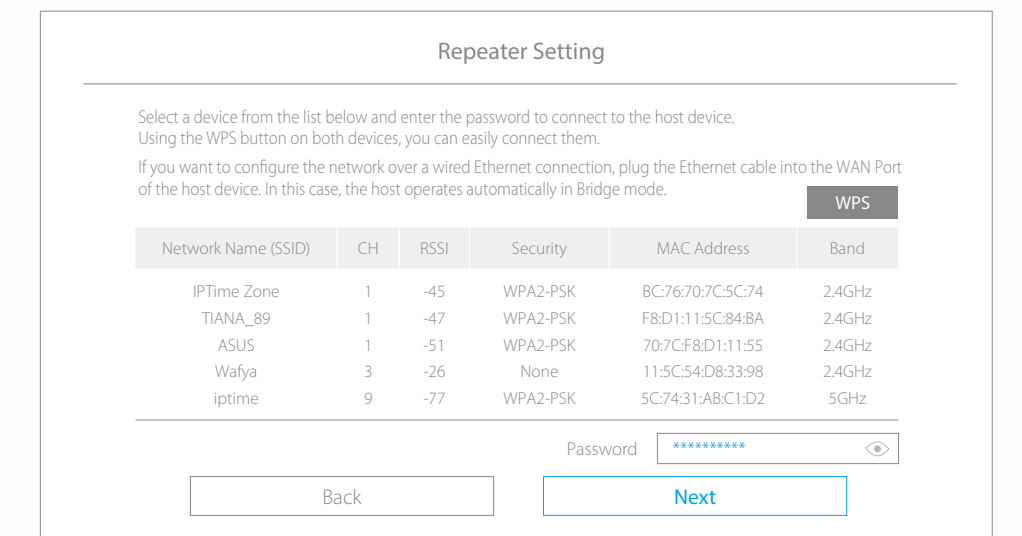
Repeater Setting

Select a device from the list below and enter the password to connect to the host device.
Using the WPS button on both devices, you can easily connect them.

If you want to configure the network over a wired Ethernet connection, plug the Ethernet cable into the WAN Port of the host device. In this case, the host operates automatically in Bridge mode.

WPS

| Network Name (SSID) | CH | RSSI | Security | MAC Address | Band |
|---|---|---|---|---|---|
| IPTime Zone | 1 | -45 | WPA2-PSK | BC:76:70:7C:5C:74 | 2.4GHz |
| TIANA_89 | 1 | -47 | WPA2-PSK | F8:D1:11:5C:84:BA | 2.4GHz |
| ASUS | 1 | -51 | WPA2-PSK | 70:7C:F8:D1:11:55 | 2.4GHz |
| Wafya | 3 | -26 | None | 11:5C:54:D8:33:98 | 2.4GHz |
| iptime | 9 | -77 | WPA2-PSK | 5C:74:31:AB:C1:D2 | 5GHz |

Password **********

Back

Next